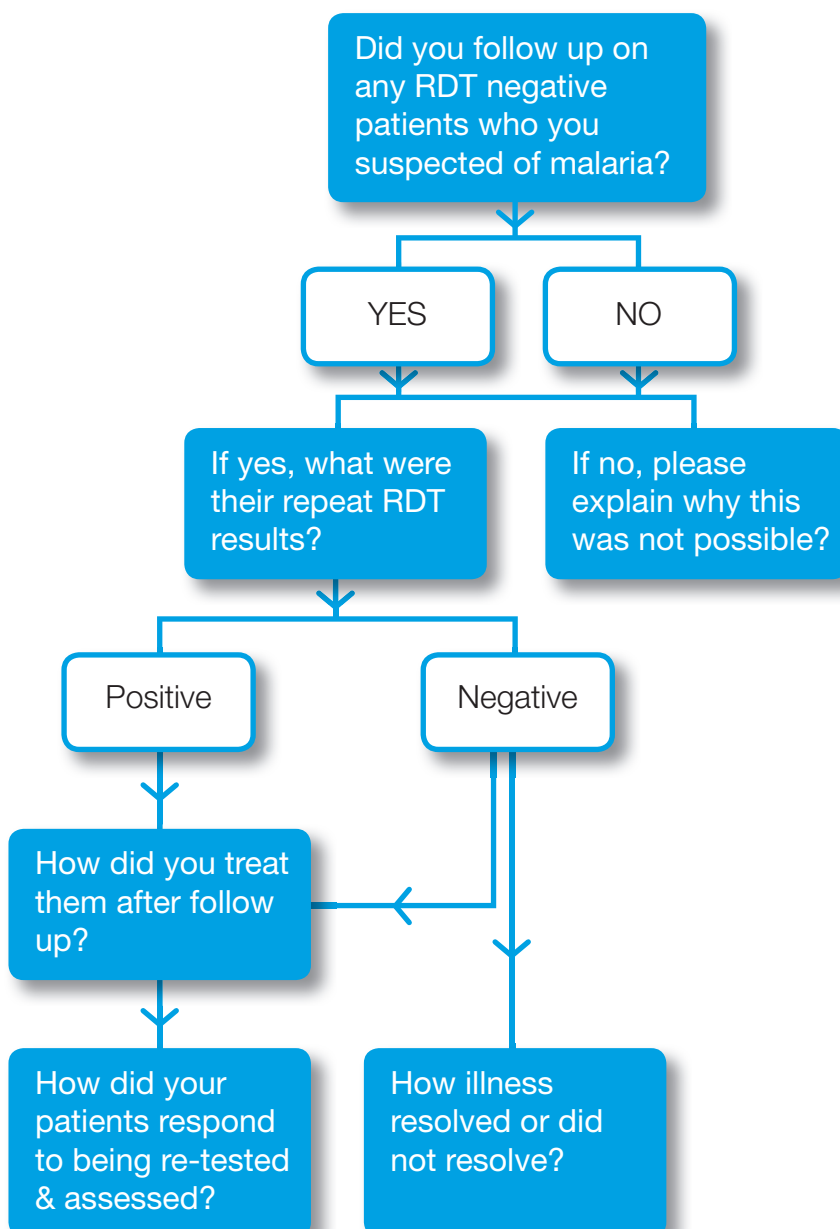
Did you follow up on any RDT negative patients who you suspected of malaria?

YES

NO

If yes, what were their repeat RDT results?

If no, please explain why this was not possible?

Positive

Negative

How did you treat them after follow up?

How did your patients respond to being re-tested & assessed?

How illness resolved or did not resolve?